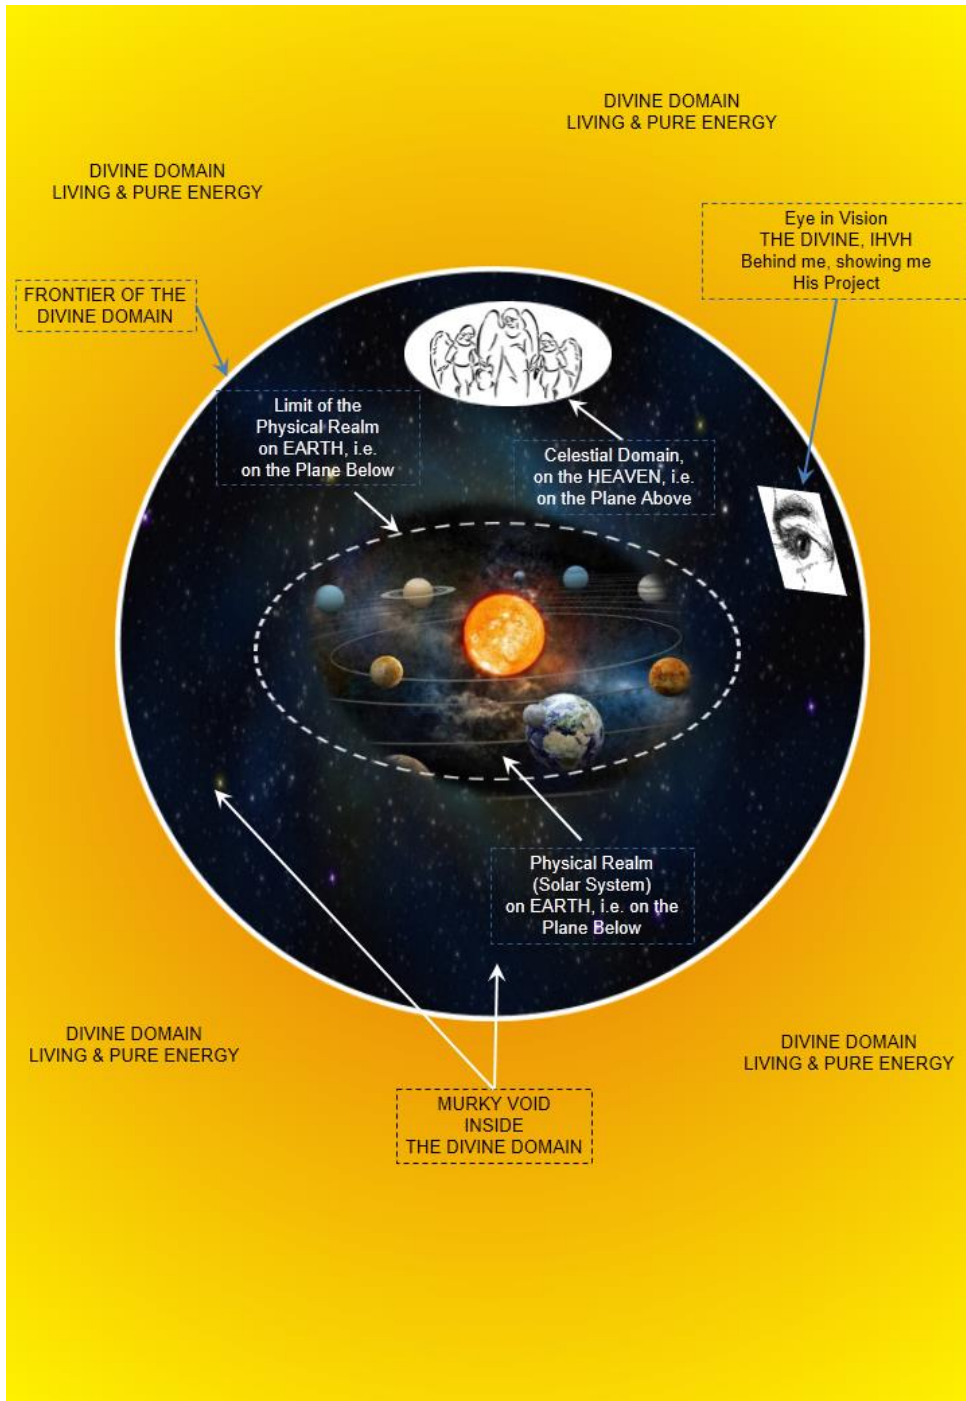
DIVINE DOMAIN
LIVING & PURE ENERGY

DIVINE DOMAIN
LIVING & PURE ENERGY

Eye in Vision
THE DIVINE, IHVH
Behind me, showing me
His Project

FRONTIER OF THE
DIVINE DOMAIN

Limit of the
Physical Realm
on EARTH, i.e.
on the Plane Below

Celestial Domain,
on the HEAVEN, i.e.
on the Plane Above

Physical Realm
(Solar System)
on EARTH, i.e. on the
Plane Below

DIVINE DOMAIN
LIVING & PURE ENERGY

DIVINE DOMAIN
LIVING & PURE ENERGY

MURKY VOID
INSIDE
THE DIVINE DOMAIN